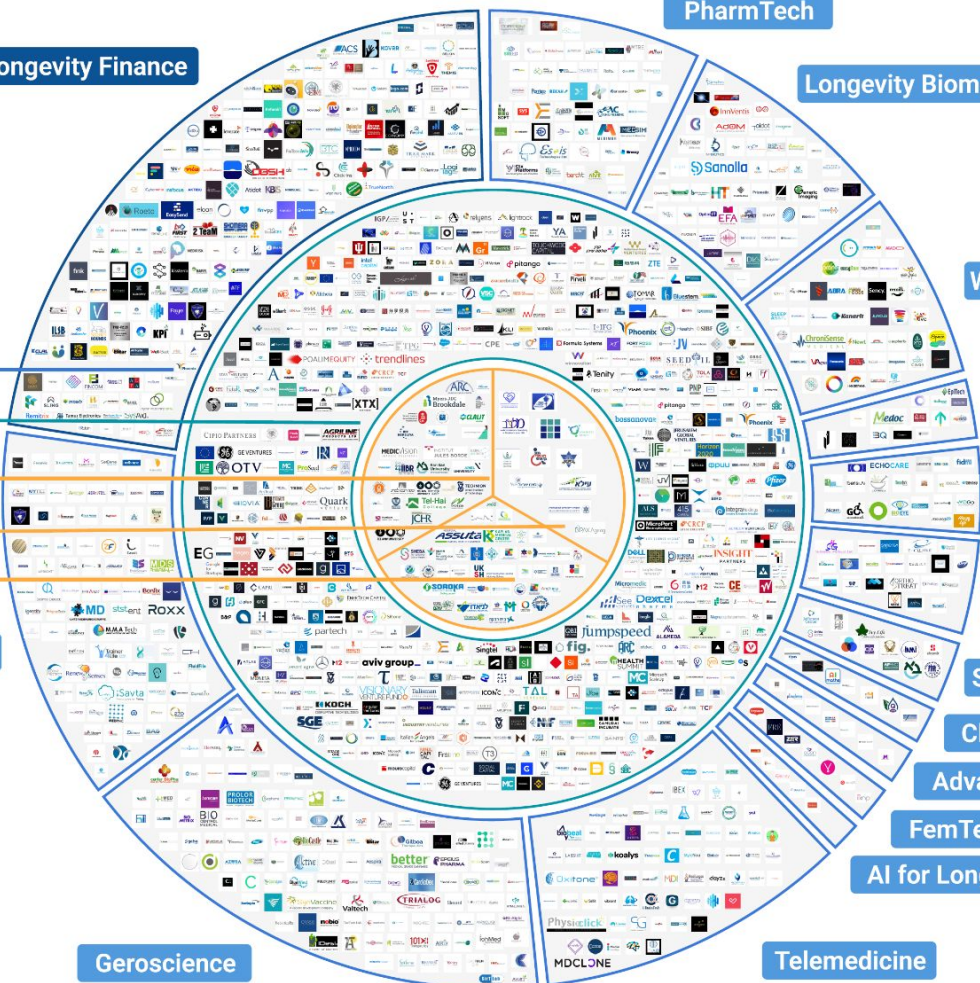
PharmTech

ongevity Finance

Longevity Biom

W

S

C

Adva

FemTe

AI for Lon

Telemedicine

Geroscience

ACS
KOVRR
Aidoc
Sanolla
InnVentis
EFA
Medoc
ECHOCARE
ChroniSense
POALIMEQUITY
trendlines
XTX
CIPIO PARTNERS
AGRILINE
OTV
GE VENTURES
Quark
MEDICIVISION
ARC
ASSUTA
SOROKA
JCHR
TECHNION
jumpspeed
Dexcel
INSIGHT PARTNERS
pfizer
MicroPort
Phoenix
SEED IL
Tenity
pitango
bossanova
partech
EG
aviv group
VISIONARY VENTURE FUND
KOCH
SGE
TAL
fig.
Singtel
ROXX
MD
MMA Tech
Savta
Renew
BIO
PROLOR BIOTECH
TRIALOG
Valtech
better
Oxitone
koalys
Physioclick
MDCLONE
Reeto
2 TeaM
KPI
LSB